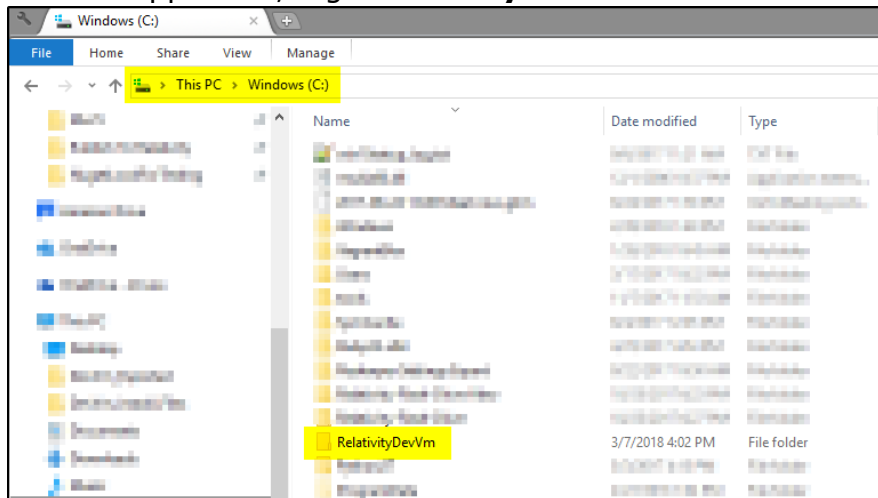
Windows (C:)

File | Home | Share | View | Manage

This PC > Windows (C:)

| Name | Date modified | Type |
|---|---|---|
| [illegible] | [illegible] | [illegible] |
| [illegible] | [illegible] | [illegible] |
| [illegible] | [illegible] | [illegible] |
| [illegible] | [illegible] | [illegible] |
| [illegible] | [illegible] | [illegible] |
| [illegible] | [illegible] | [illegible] |
| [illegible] | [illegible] | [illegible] |
| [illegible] | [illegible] | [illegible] |
| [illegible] | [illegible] | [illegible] |
| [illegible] | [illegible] | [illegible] |
| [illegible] | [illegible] | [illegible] |
| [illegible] | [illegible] | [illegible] |
| RelativityDevVm | 3/7/2018 4:02 PM | File folder |
| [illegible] | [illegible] | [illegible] |
| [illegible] | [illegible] | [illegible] |